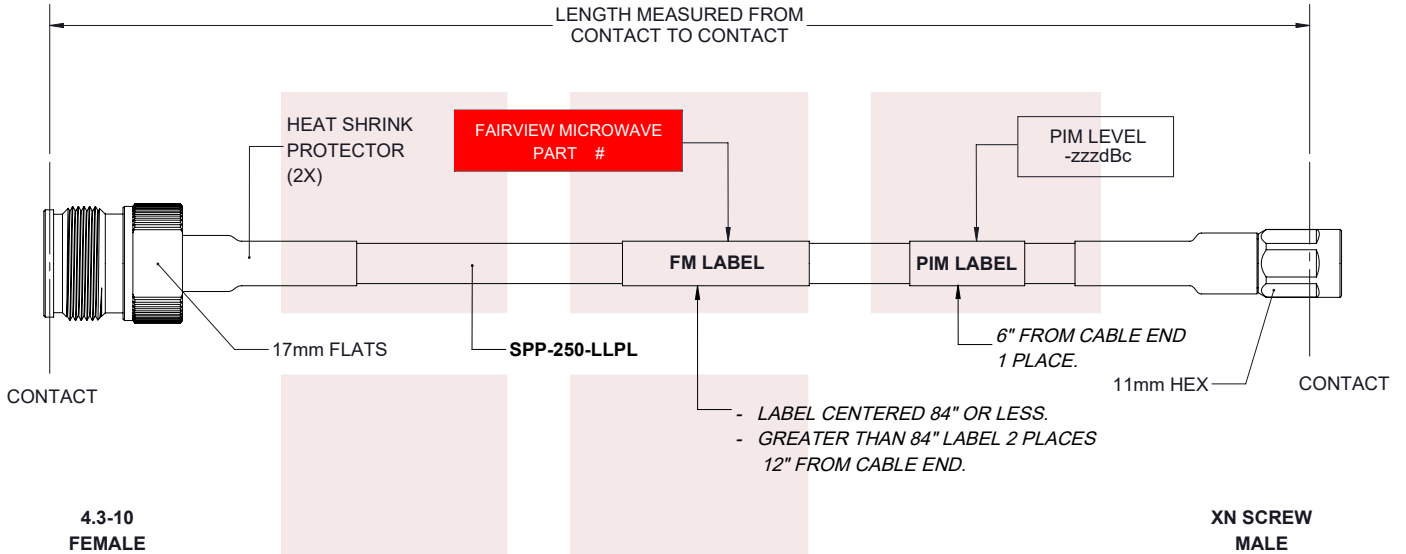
LENGTH MEASURED FROM CONTACT TO CONTACT

HEAT SHRINK PROTECTOR (2X)

FAIRVIEW MICROWAVE PART #

PIM LEVEL -zzzdBc

FM LABEL

PIM LABEL

17mm FLATS

SPP-250-LLPL

6" FROM CABLE END 1 PLACE.

CONTACT

11mm HEX

CONTACT

- LABEL CENTERED 84" OR LESS.
- GREATER THAN 84" LABEL 2 PLACES 12" FROM CABLE END.

4.3-10 FEMALE

XN SCREW MALE